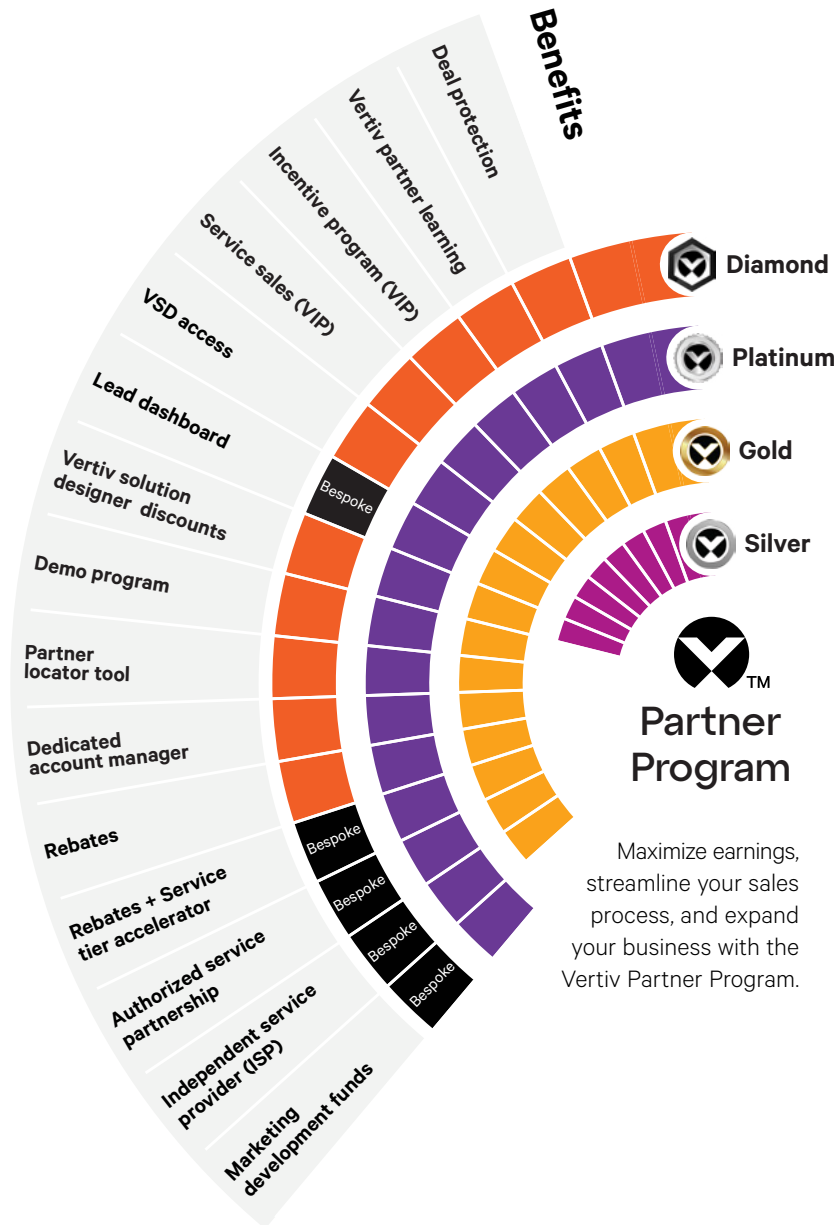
Benefits

Deal protection

Vertiv partner learning

Incentive program (VIP)

Service sales (VIP)

VSD access

Lead dashboard

Vertiv solution designer discounts

Demo program

Partner locator tool

Dedicated account manager

Rebates

Rebates + Service tier accelerator

Authorized service partnership

Independent service provider (ISP)

Marketing development funds

Bespoke

Bespoke

Bespoke

Bespoke

Bespoke

Diamond

Platinum

Gold

Silver

TM

Partner Program

Maximize earnings, streamline your sales process, and expand your business with the Vertiv Partner Program.